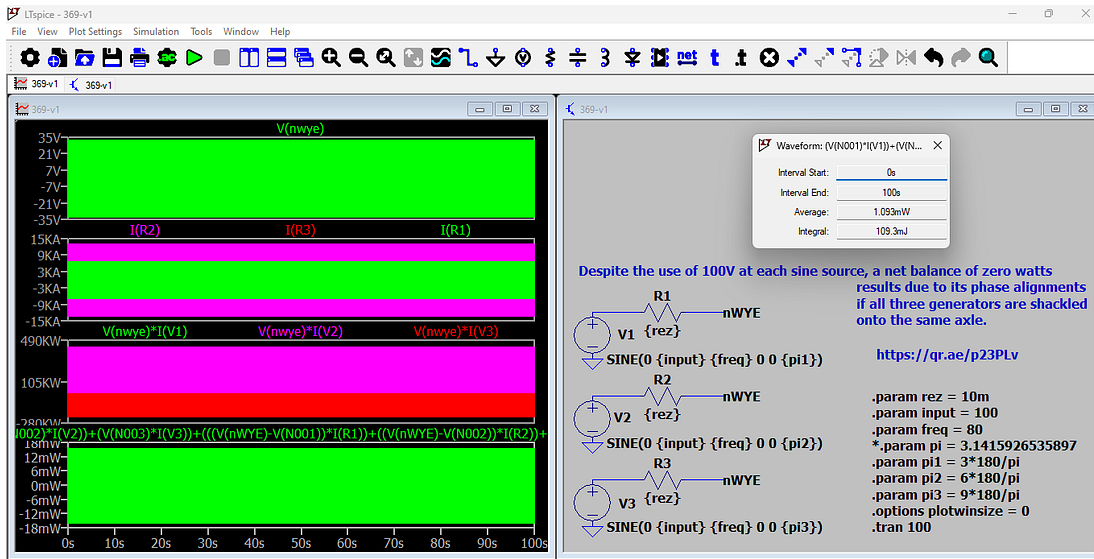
LTspice - 369-v1

File View Plot Settings Simulation Tools Window Help

net t .t

369-v1 369-v1

369-v1

V(nwye)

35V
21V
7V
-7V
-21V
-35V

I(R2) I(R3) I(R1)

15KA
9KA
3KA
-3KA
-9KA
-15KA

V(nwye)*I(V1) V(nwye)*I(V2) V(nwye)*I(V3)

490KW
105KW
-280KW

N002)*I(V2))+(V(N003)*I(V3))+(((V(nWYE)-V(N001))*I(R1))+((V(nWYE)-V(N002))*I(R2))+

18mW
12mW
6mW
0mW
-6mW
-12mW
-18mW

0s 10s 20s 30s 40s 50s 60s 70s 80s 90s 100s

369-v1

Waveform: (V(N001)*I(V1))+(V(N...

| Interval Start: | 0s |
|---|---|
| Interval End: | 100s |
| Average: | 1.093mW |
| Integral: | 109.3mJ |

Despite the use of 100V at each sine source, a net balance of zero watts results due to its phase alignments if all three generators are shackled onto the same axle.

R1
nWYE
V1 {rez}
SINE(0 {input} {freq} 0 0 {pi1})

https://qr.ae/p23PLv

R2
nWYE
V2 {rez}
SINE(0 {input} {freq} 0 0 {pi2})

R3
nWYE
V3 {rez}
SINE(0 {input} {freq} 0 0 {pi3})

.param rez = 10m
.param input = 100
.param freq = 80
*.param pi = 3.1415926535897
.param pi1 = 3*180/pi
.param pi2 = 6*180/pi
.param pi3 = 9*180/pi
.options plotwinsize = 0
.tran 100